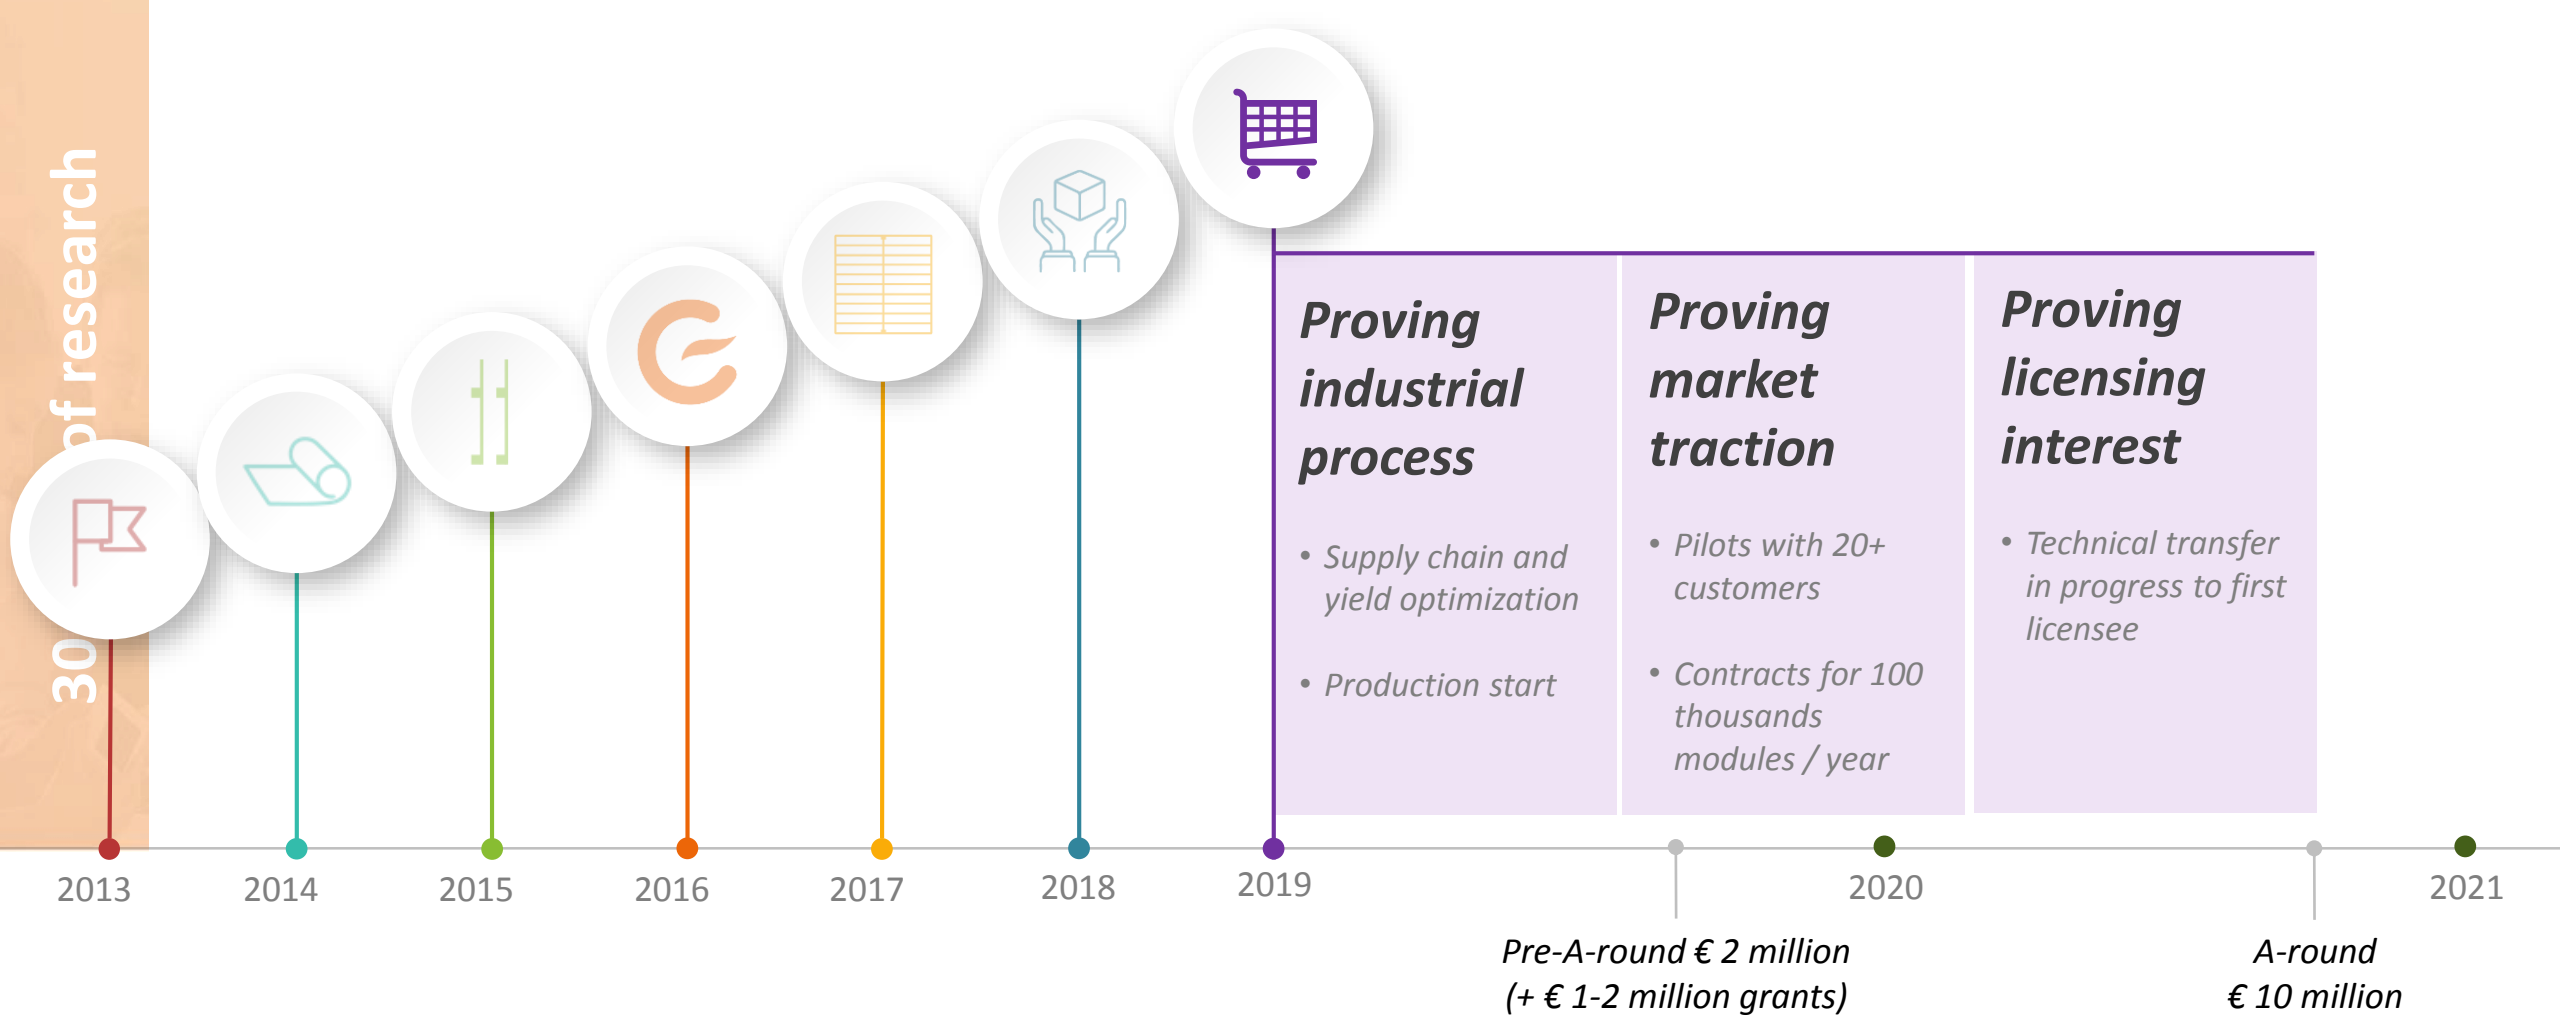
30 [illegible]of research

Proving industrial process

• Supply chain and yield optimization

• Production start

Proving market traction

• Pilots with 20+ customers

• Contracts for 100 thousands modules / year

Proving licensing interest

• Technical transfer in progress to first licensee

2013 2014 2015 2016 2017 2018 2019 2020 2021

Pre-A-round € 2 million (+ € 1-2 million grants)

A-round € 10 million